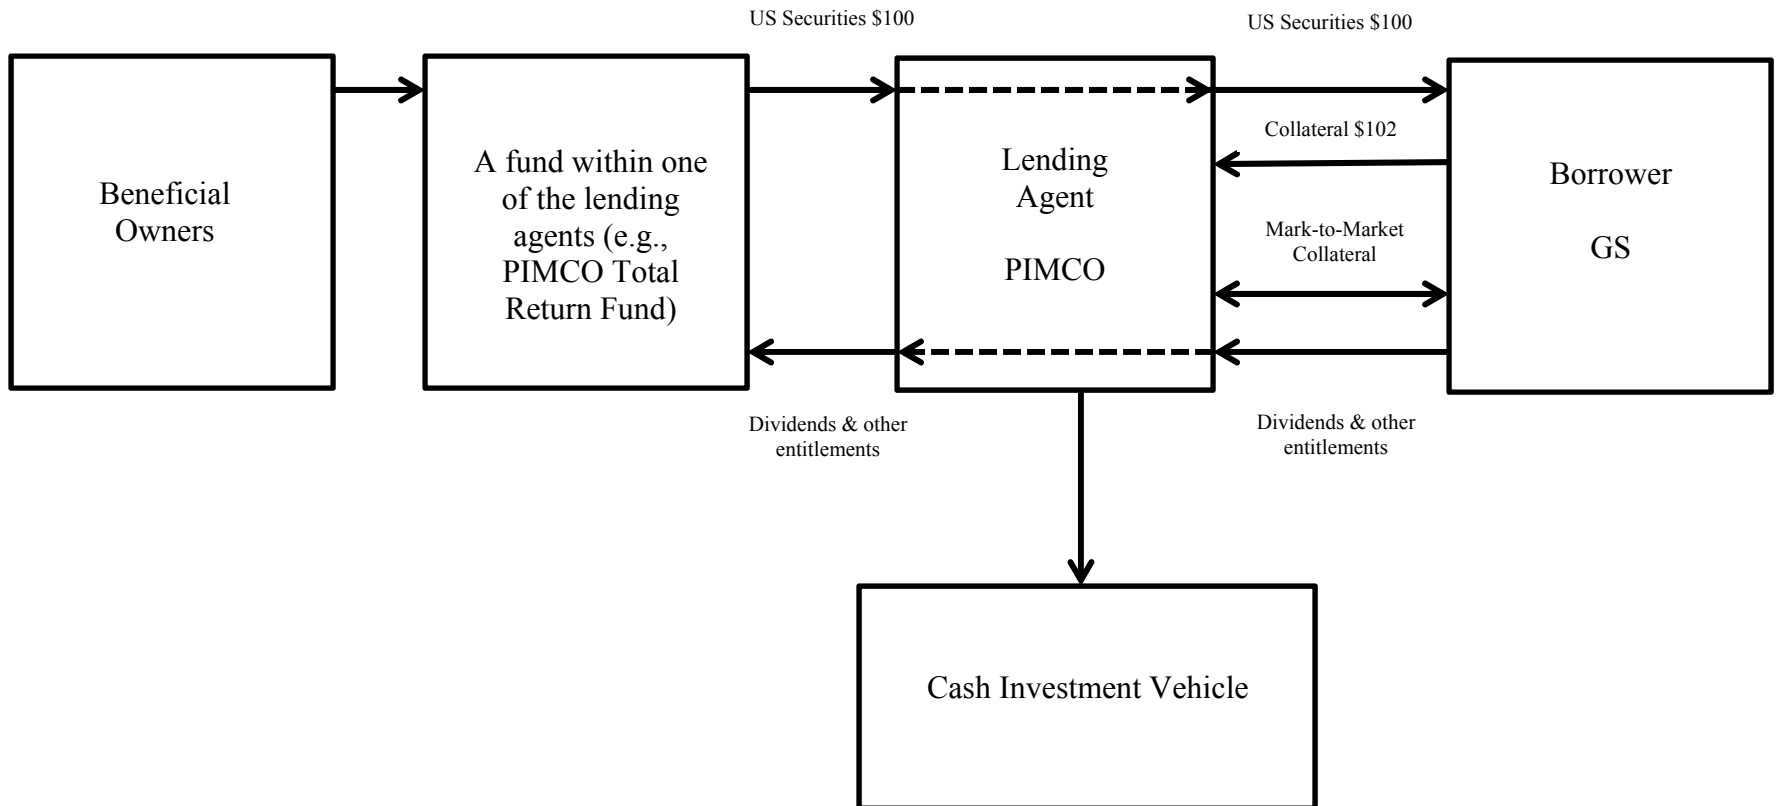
US Securities \$100

US Securities \$100

Beneficial Owners

A fund within one of the lending agents (e.g., PIMCO Total Return Fund)

Lending Agent

PIMCO

Collateral \$102

Mark-to-Market Collateral

Borrower

GS

Dividends & other entitlements

Dividends & other entitlements

Cash Investment Vehicle